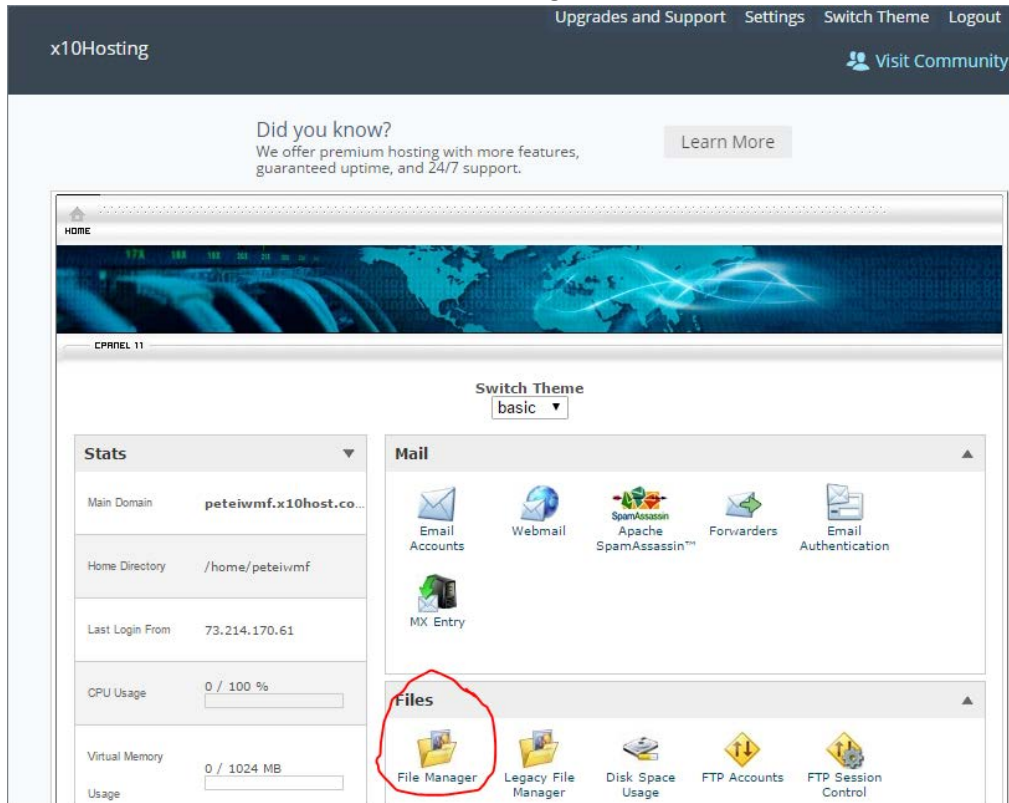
x10Hosting

Upgrades and Support Settings Switch Theme Logout

Visit Community

Did you know?
We offer premium hosting with more features, guaranteed uptime, and 24/7 support.

Learn More

HOME

CPANEL 11

Switch Theme
basic

Stats

| Main Domain | peteiwmf.x10host.co... |
|---|---|
| Home Directory | /home/peteiwmf |
| Last Login From | 73.214.170.61 |
| CPU Usage | 0 / 100 % |
| Virtual Memory Usage | 0 / 1024 MB |

Mail

Email Accounts
Webmail
SpamAssassin
Apache SpamAssassin™
Forwarders
Email Authentication
MX Entry

Files

File Manager
Legacy File Manager
Disk Space Usage
FTP Accounts
FTP Session Control